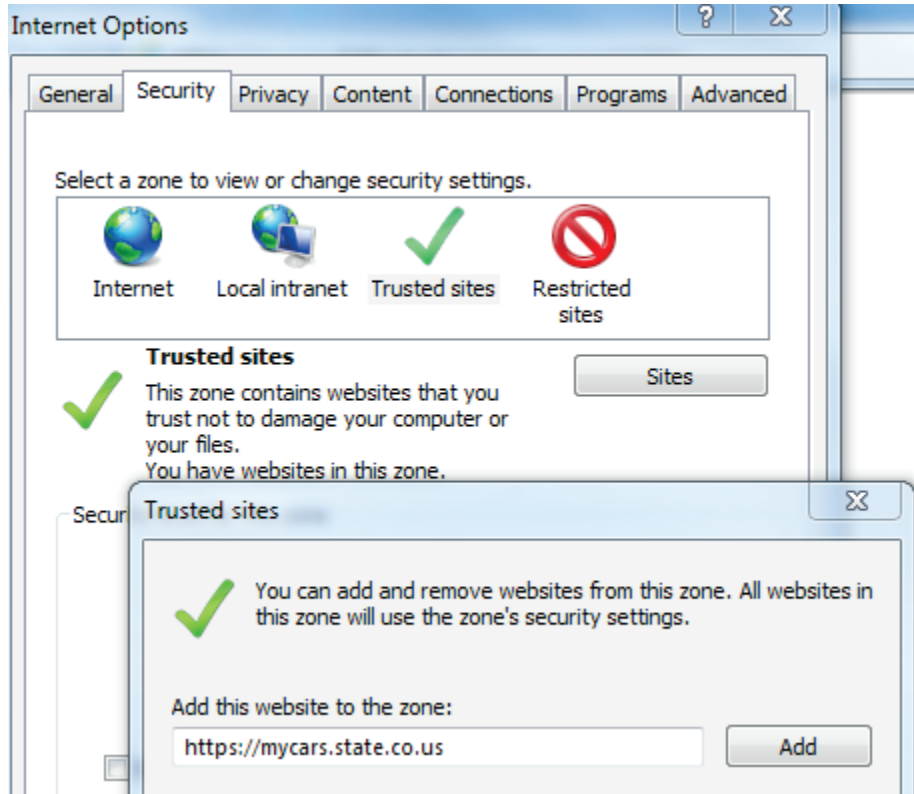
Internet Options

? X

General Security Privacy Content Connections Programs Advanced

Select a zone to view or change security settings.

Internet Local intranet Trusted sites Restricted sites

Trusted sites

This zone contains websites that you trust not to damage your computer or your files.
You have websites in this zone.

Sites

Secur

Trusted sites

X

You can add and remove websites from this zone. All websites in this zone will use the zone's security settings.

Add this website to the zone:

https://mycars.state.co.us

Add